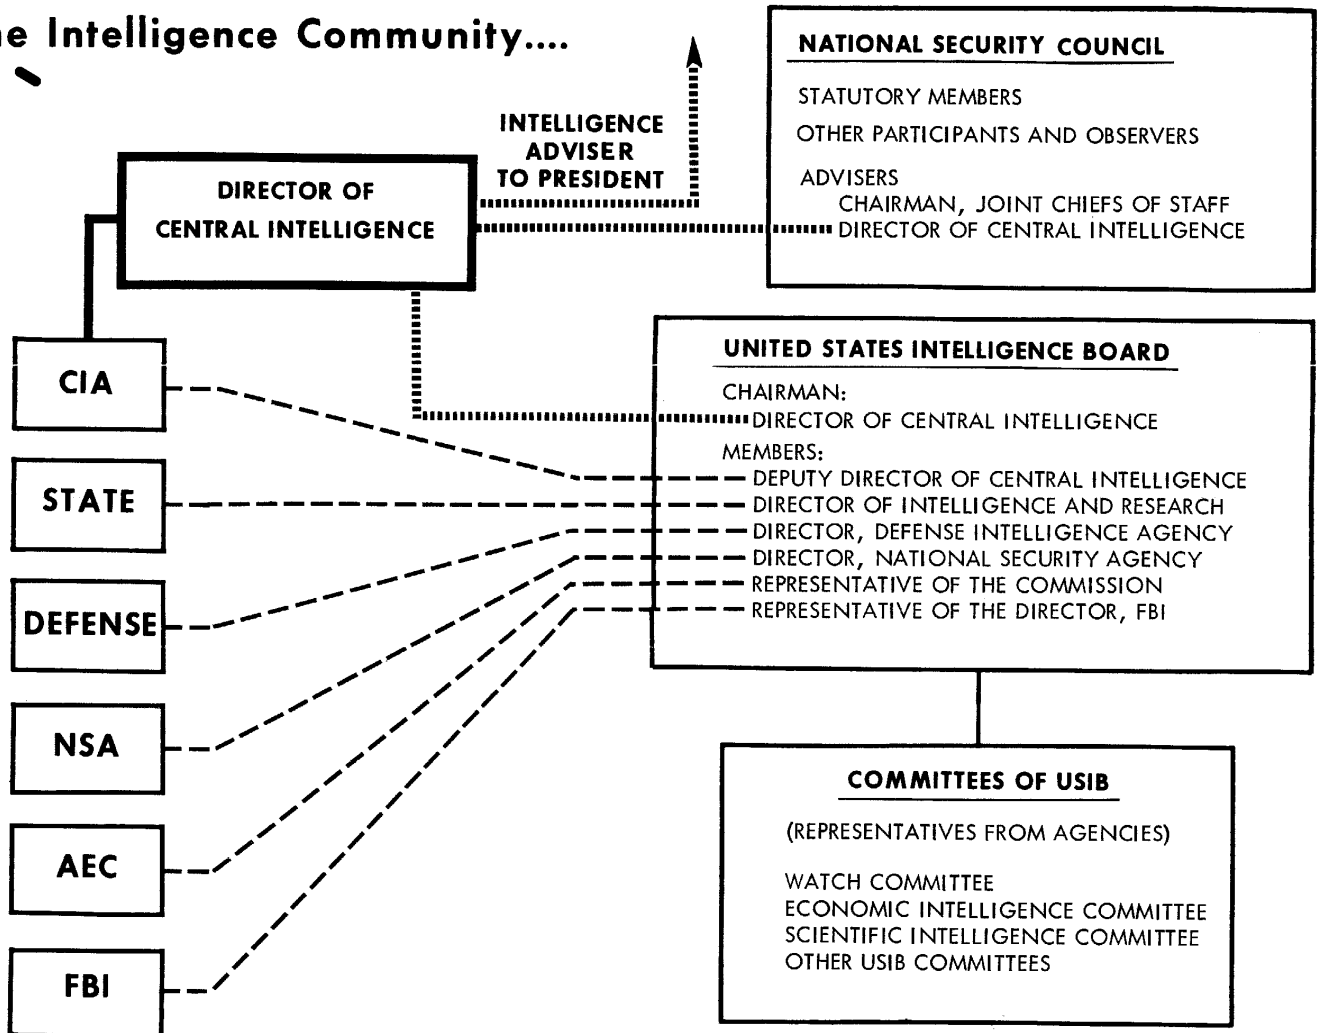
e Intelligence Community....

DIRECTOR OF CENTRAL INTELLIGENCE

INTELLIGENCE ADVISER TO PRESIDENT

NATIONAL SECURITY COUNCIL

STATUTORY MEMBERS

OTHER PARTICIPANTS AND OBSERVERS

ADVISERS
CHAIRMAN, JOINT CHIEFS OF STAFF
DIRECTOR OF CENTRAL INTELLIGENCE

CIA

STATE

DEFENSE

NSA

AEC

FBI

UNITED STATES INTELLIGENCE BOARD

CHAIRMAN:
DIRECTOR OF CENTRAL INTELLIGENCE
MEMBERS:
DEPUTY DIRECTOR OF CENTRAL INTELLIGENCE
DIRECTOR OF INTELLIGENCE AND RESEARCH
DIRECTOR, DEFENSE INTELLIGENCE AGENCY
DIRECTOR, NATIONAL SECURITY AGENCY
REPRESENTATIVE OF THE COMMISSION
REPRESENTATIVE OF THE DIRECTOR, FBI

COMMITTEES OF USIB

(REPRESENTATIVES FROM AGENCIES)

WATCH COMMITTEE
ECONOMIC INTELLIGENCE COMMITTEE
SCIENTIFIC INTELLIGENCE COMMITTEE
OTHER USIB COMMITTEES